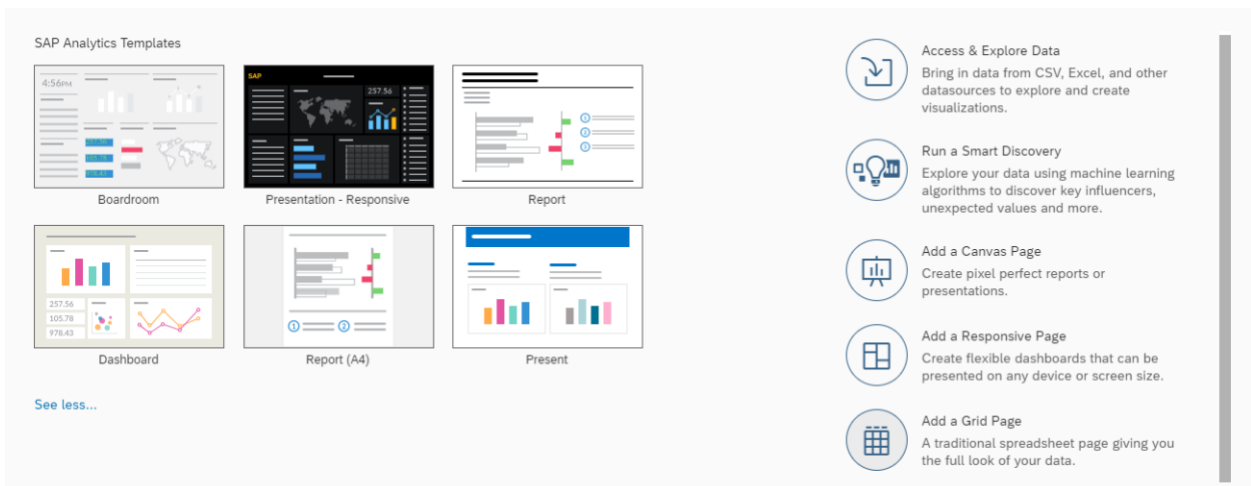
SAP Analytics Templates

4:56PM

SAP

257.56

Boardroom

Presentation - Responsive

Report

257.56
105.78
978.43

Dashboard

Report (A4)

Present

See less...

Access & Explore Data
Bring in data from CSV, Excel, and other datasources to explore and create visualizations.

Run a Smart Discovery
Explore your data using machine learning algorithms to discover key influencers, unexpected values and more.

Add a Canvas Page
Create pixel perfect reports or presentations.

Add a Responsive Page
Create flexible dashboards that can be presented on any device or screen size.

Add a Grid Page
A traditional spreadsheet page giving you the full look of your data.